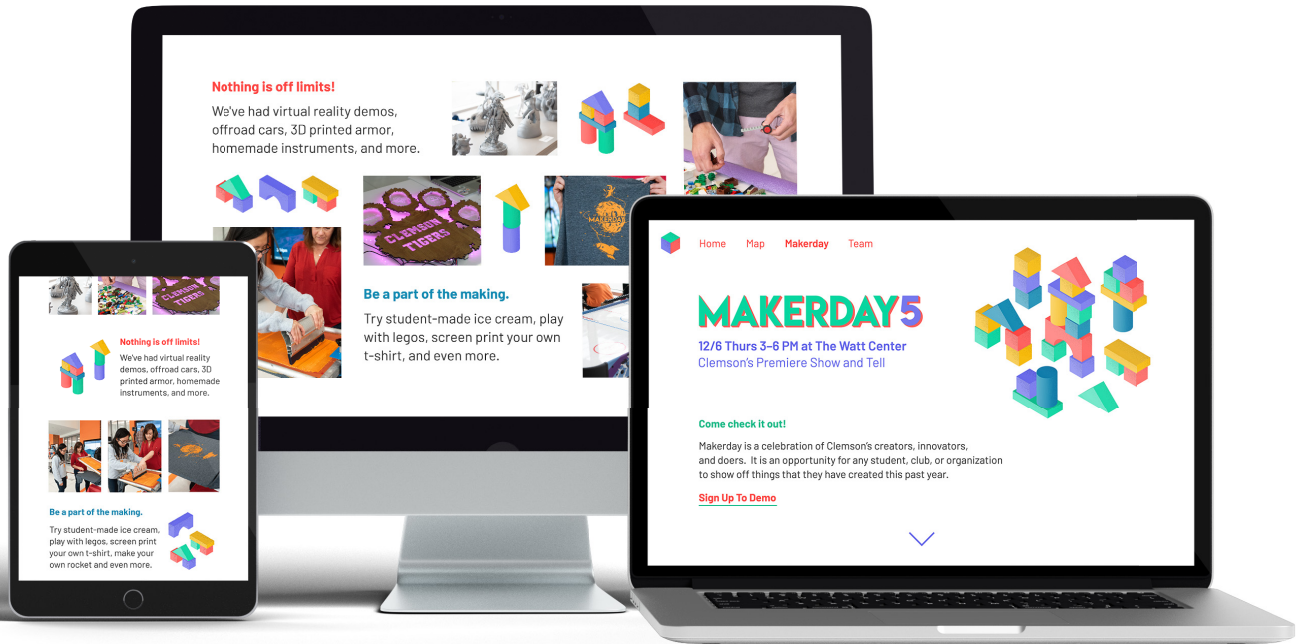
Nothing is off limits!

We've had virtual reality demos, offroad cars, 3D printed armor, homemade instruments, and more.

CLEMSON TIGERS

Be a part of the making.

Try student-made ice cream, play with legos, screen print your own t-shirt, and even more.

Nothing is off limits!

We've had virtual reality demos, offroad cars, 3D printed armor, homemade instruments, and more.

Be a part of the making.

Try student-made ice cream, play with legos, screen print your own t-shirt, make your own rocket and even more.

Home Map Makerday Team

MAKERDAY5

12/6 Thurs 3–6 PM at The Watt Center
Clemson's Premiere Show and Tell

Come check it out!

Makerday is a celebration of Clemson's creators, innovators, and doers. It is an opportunity for any student, club, or organization to show off things that they have created this past year.

Sign Up To Demo